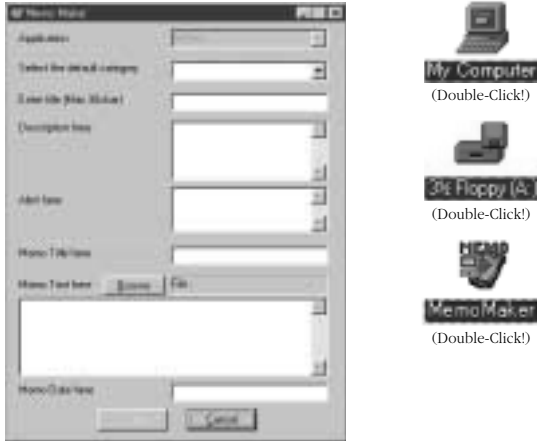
Memo Maker

Application

Select the default category

Enter title (Max 30char)

Description here

Alert here

Memo Title here

Memo Text here Browse File

Memo Date here

Cancel

My Computer
(Double-Click!)

3½ Floppy (A:)
(Double-Click!)

MEMO

MemoMaker
(Double-Click!)